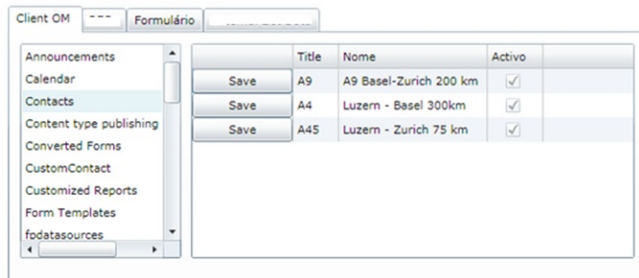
Client OM | --- | Formulário | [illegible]

Announcements
Calendar
Contacts
Content type publishing
Converted Forms
CustomContact
Customized Reports
Form Templates
fodatasources

| | Title | Nome | Activo |
|---|---|---|---|
| Save | A9 | A9 Basel-Zurich 200 km | ✓ |
| Save | A4 | Luzern - Basel 300km | ✓ |
| Save | A45 | Luzern - Zurich 75 km | ✓ |